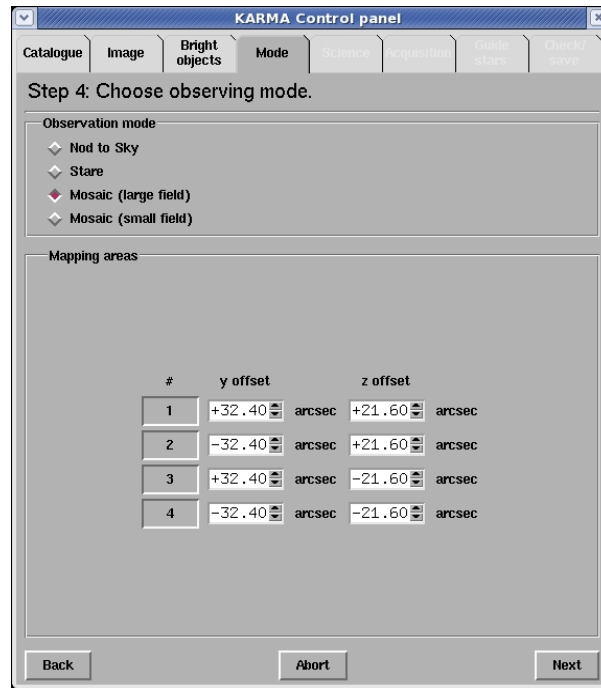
KARMA Control panel

Catalogue | Image | Bright objects | Mode | Science | Acquisition | Guide stars | Check/ save

Step 4: Choose observing mode.

Observation mode

Nod to Sky

Stare

Mosaic (large field)

Mosaic (small field)

Mapping areas

| # | y offset | | z offset | |
|---|---|---|---|---|
| 1 | +32.40 | arcsec | +21.60 | arcsec |
| 2 | -32.40 | arcsec | +21.60 | arcsec |
| 3 | +32.40 | arcsec | -21.60 | arcsec |
| 4 | -32.40 | arcsec | -21.60 | arcsec |

Back

Abort

Next